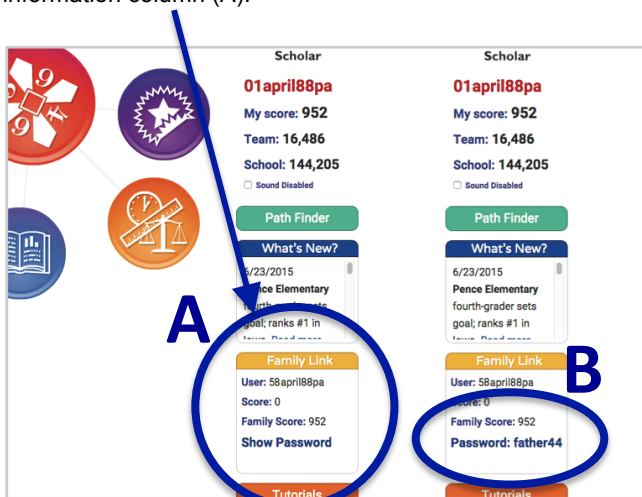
information column (A).

Scholar
01april88pa
My score: 952
Team: 16,486
School: 144,205
Sound Disabled
Path Finder
What's New?
6/23/2015
Pence Elementary
fourth-grader sets goal; ranks #1 in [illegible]
Family Link
User: 58april88pa
Score: 0
Family Score: 952
Show Password
Tutorials

Scholar
01april88pa
My score: 952
Team: 16,486
School: 144,205
Sound Disabled
Path Finder
What's New?
6/23/2015
Pence Elementary
fourth-grader sets goal; ranks #1 in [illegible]
Family Link
User: 58april88pa
Score: 0
Family Score: 952
Password: father44
Tutorials

A
B